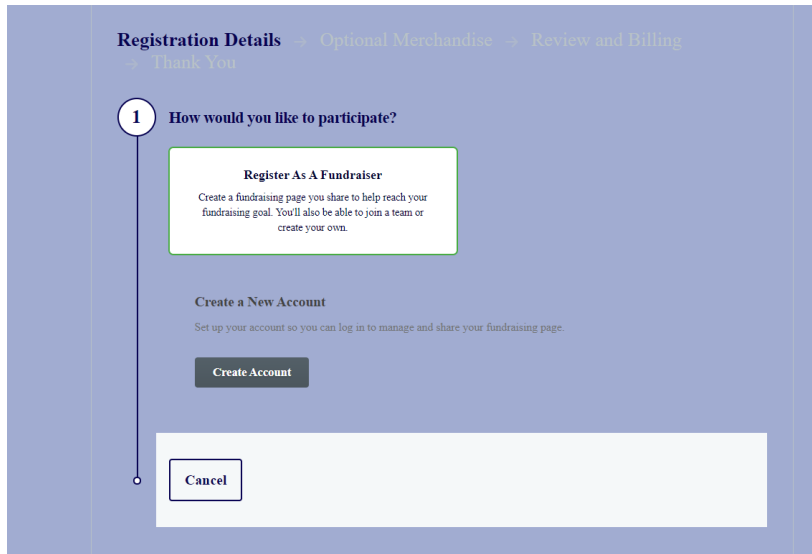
Registration Details → Optional Merchandise → Review and Billing → Thank You

1 How would you like to participate?

Register As A Fundraiser

Create a fundraising page you share to help reach your fundraising goal. You'll also be able to join a team or create your own.

Create a New Account

Set up your account so you can log in to manage and share your fundraising page.

Create Account

Cancel